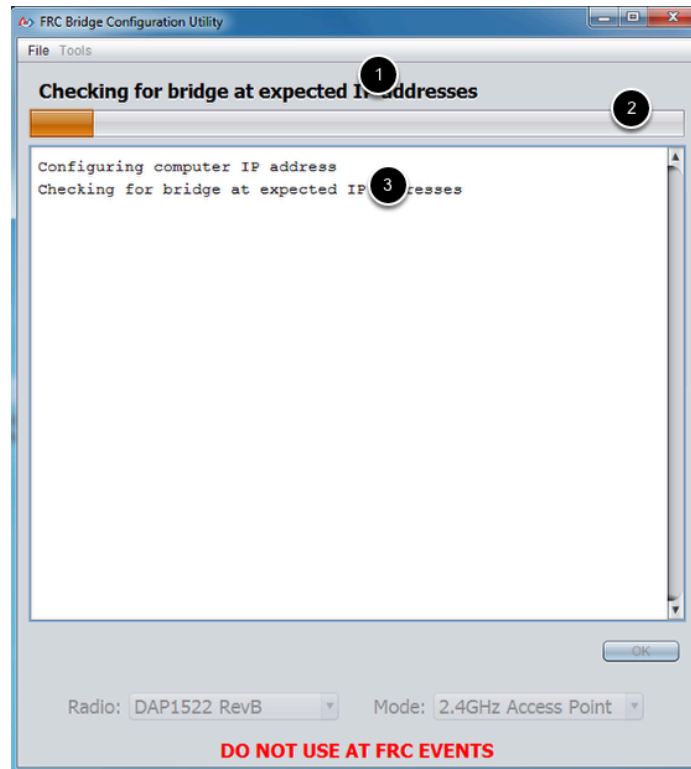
FRC Bridge Configuration Utility

File Tools

1

Checking for bridge at expected I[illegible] addresses

2

Configuring computer IP address
Checking for bridge at expected IP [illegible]resses

3

OK

Radio: DAP1522 RevB

Mode: 2.4GHz Access Point

DO NOT USE AT FRC EVENTS